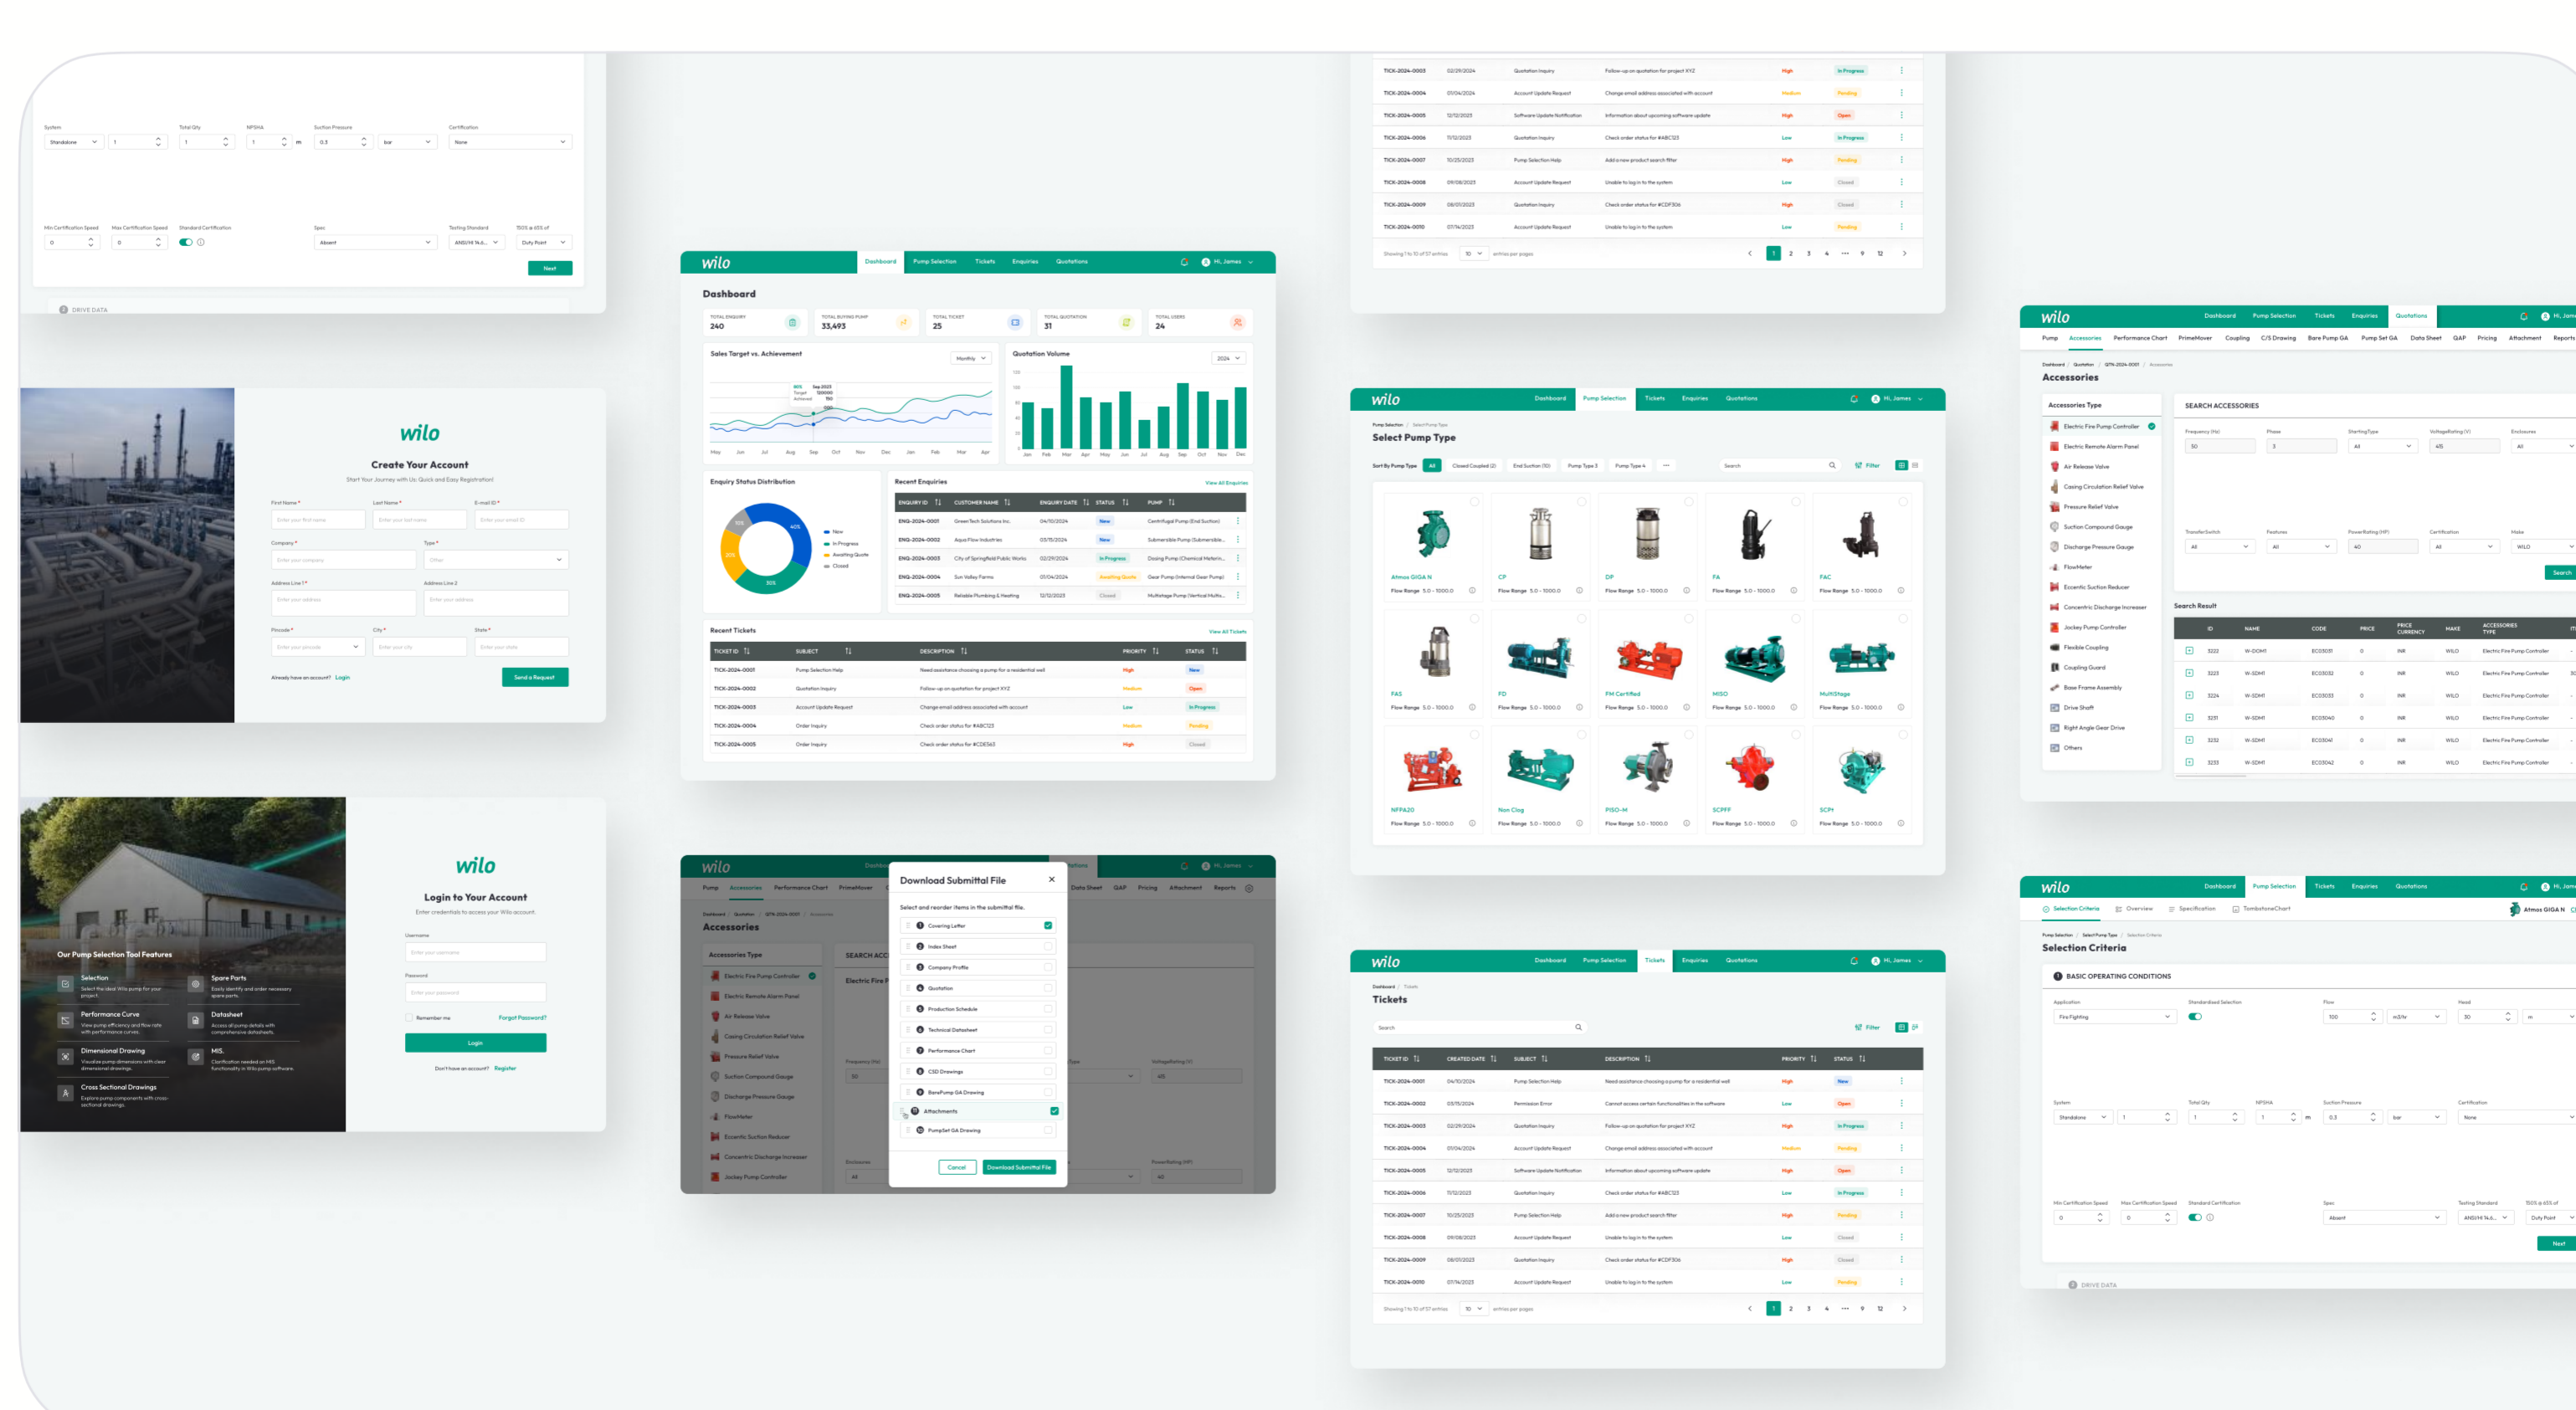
System Total Qty NPSHA Suction Pressure Certification
Standalone 1 1 1 m 0.3 bar None

Min Certification Speed Max Certification Speed Standard Certification Spec Testing Standard 150% @ 65% of
0 0 Absent ANSI/HI 14.6... Duty Point

Next

DRIVE DATA

wilo
Create Your Account
Start Your Journey with Us: Quick and Easy Registration!

First Name * Last Name * E-mail ID *
Company * Type *
Address Line 1 * Address Line 2
Pincode * City * State *

Already have an account? Login
Send a Request

wilo
Login to Your Account
Enter credentials to access your Wilo account.

Username
Password
Remember me Forgot Password?
Login
Don't have an account? Register

Our Pump Selection Tool Features
Selection
Select the ideal Wilo pump for your project.
Spare Parts
Easily identify and order necessary spare parts.
Performance Curve
View pump efficiency and flow rate with performance curves.
Datasheet
Access all pump details with comprehensive datasheets.
Dimensional Drawing
Visualize pump dimensions with clear dimensional drawings.
MIS
Clarification needed on MIS functionality in Wilo pump software.
Cross Sectional Drawings
Explore pump components with cross-sectional drawings.

wilo Dashboard Pump Selection Tickets Enquiries Quotations Hi, James

Dashboard
TOTAL ENQUIRY 240
TOTAL BUYING PUMP 33,493
TOTAL TICKET 25
TOTAL QUOTATION 31
TOTAL USERS 24

Sales Target vs. Achievement Monthly
Quotation Volume 2024

Enquiry Status Distribution
New
In Progress
Awaiting Quote
Closed

Recent Enquiries View All Enquiries
| ENQUIRY ID | CUSTOMER NAME | ENQUIRY DATE | STATUS | PUMP |
|---|---|---|---|---|
| ENQ-2024-0001 | GreenTech Solutions Inc. | 04/10/2024 | New | Centrifugal Pump (End Suction) |
| ENQ-2024-0002 | AquaFlow Industries | 03/15/2024 | New | Submersible Pump (Submersible... |
| ENQ-2024-0003 | City of Springfield Public Works | 02/29/2024 | In Progress | Dosing Pump (Chemical Meterin... |
| ENQ-2024-0004 | Sun Valley Farms | 01/04/2024 | Awaiting Quote | Gear Pump (Internal Gear Pump) |
| ENQ-2024-0005 | Reliable Plumbing & Heating | 12/12/2023 | Closed | Multistage Pump (Vertical Multis... |

Recent Tickets View All Tickets
| TICKET ID | SUBJECT | DESCRIPTION | PRIORITY | STATUS |
|---|---|---|---|---|
| TICK-2024-0001 | Pump Selection Help | Need assistance choosing a pump for a residential well | High | New |
| TICK-2024-0002 | Quotation Inquiry | Follow-up on quotation for project XYZ | Medium | Open |
| TICK-2024-0003 | Account Update Request | Change email address associated with account | Low | In Progress |
| TICK-2024-0004 | Order Inquiry | Check order status for #ABC123 | Medium | Pending |
| TICK-2024-0005 | Order Inquiry | Check order status for #CDE563 | High | Closed |

Download Submittal File
Select and reorder items in the submittal file.
Covering Letter
Index Sheet
Company Profile
Quotation
Production Schedule
Technical Datasheet
Performance Chart
CSD Drawings
BarePump GA Drawing
Attachments
PumpSet GA Drawing
Cancel Download Submittal File

| TICK-2024-0003 | 02/29/2024 | Quotation Inquiry | Follow-up on quotation for project XYZ | High | In Progress |
|---|---|---|---|---|---|
| TICK-2024-0004 | 01/04/2024 | Account Update Request | Change email address associated with account | Medium | Pending |
| TICK-2024-0005 | 12/12/2023 | Software Update Notification | Information about upcoming software update | High | Open |
| TICK-2024-0006 | 11/12/2023 | Quotation Inquiry | Check order status for #ABC123 | Low | In Progress |
| TICK-2024-0007 | 10/25/2023 | Pump Selection Help | Add a new product search filter | High | Pending |
| TICK-2024-0008 | 09/08/2023 | Account Update Request | Unable to log in to the system | Low | Closed |
| TICK-2024-0009 | 08/01/2023 | Quotation Inquiry | Check order status for #CDF306 | High | Closed |
| TICK-2024-0010 | 07/14/2023 | Account Update Request | Unable to log in to the system | Low | Pending |

Showing 1 to 10 of 57 entries 10 entries per pages 1 2 3 4 ... 9 12

wilo Dashboard Pump Selection Tickets Enquiries Quotations Hi, James
Select Pump Type
Sort By Pump Type All Closed Coupled (2) End Suction (10) Pump Type 3 Pump Type 4 Search Filter
Atmos GIGA N CP DP FA FAC FAS FD FM Certified MISO MultiStage NFPA20 Non Clog PISO-M SCPFF SCP
Flow Range 5.0 - 1000.0

wilo Dashboard Pump Selection Tickets Enquiries Quotations Hi, James
Tickets
Search Filter
| TICKET ID | CREATED DATE | SUBJECT | DESCRIPTION | PRIORITY | STATUS |
|---|---|---|---|---|---|
| TICK-2024-0001 | 04/10/2024 | Pump Selection Help | Need assistance choosing a pump for a residential well | High | New |
| TICK-2024-0002 | 03/15/2024 | Permission Error | Cannot access certain functionalities in the software | Low | Open |
| TICK-2024-0003 | 02/29/2024 | Quotation Inquiry | Follow-up on quotation for project XYZ | High | In Progress |
| TICK-2024-0004 | 01/04/2024 | Account Update Request | Change email address associated with account | Medium | Pending |
| TICK-2024-0005 | 12/12/2023 | Software Update Notification | Information about upcoming software update | High | Open |
| TICK-2024-0006 | 11/12/2023 | Quotation Inquiry | Check order status for #ABC123 | Low | In Progress |
| TICK-2024-0007 | 10/25/2023 | Pump Selection Help | Add a new product search filter | High | Pending |
| TICK-2024-0008 | 09/08/2023 | Account Update Request | Unable to log in to the system | Low | Closed |
| TICK-2024-0009 | 08/01/2023 | Quotation Inquiry | Check order status for #CDF306 | High | Closed |
| TICK-2024-0010 | 07/14/2023 | Account Update Request | Unable to log in to the system | Low | Pending |
Showing 1 to 10 of 57 entries 10 entries per pages 1 2 3 4 ... 9 12

wilo Dashboard Pump Selection Tickets Enquiries Quotations Hi, James
Pump Accessories Performance Chart PrimeMover Coupling C/S Drawing Bare Pump GA Pump Set GA Data Sheet QAP Pricing Attachment Reports
Accessories
Accessories Type
Electric Fire Pump Controller
Electric Remote Alarm Panel
Air Release Valve
Casing Circulation Relief Valve
Pressure Relief Valve
Suction Compound Gauge
Discharge Pressure Gauge
FlowMeter
Eccentric Suction Reducer
Concentric Discharge Increaser
Jockey Pump Controller
Flexible Coupling
Coupling Guard
Base Frame Assembly
Drive Shaft
Right Angle Gear Drive
Others
SEARCH ACCESSORIES
Frequency (Hz) 50 Phase 3 StartingType All VoltageRating (V) 415 Enclosures All
TransferSwitch All Features All PowerRating (HP) 40 Certification All Make WILO
Search
Search Result
| ID | NAME | CODE | PRICE | PRICE CURRENCY | MAKE | ACCESSORIES TYPE |
|---|---|---|---|---|---|---|
| 3222 | W-DOM1 | EC03031 | 0 | INR | WILO | Electric Fire Pump Controller |
| 3223 | W-SDM1 | EC03032 | 0 | INR | WILO | Electric Fire Pump Controller |
| 3224 | W-SDM1 | EC03033 | 0 | INR | WILO | Electric Fire Pump Controller |
| 3231 | W-SDM1 | EC03040 | 0 | INR | WILO | Electric Fire Pump Controller |
| 3232 | W-SDM1 | EC03041 | 0 | INR | WILO | Electric Fire Pump Controller |
| 3233 | W-SDM1 | EC03042 | 0 | INR | WILO | Electric Fire Pump Controller |

wilo Dashboard Pump Selection Tickets Enquiries Quotations Hi, James
Selection Criteria Overview Specification TombstoneChart Atmos GIGA N
Selection Criteria
BASIC OPERATING CONDITIONS
Application Fire Fighting Standardized Selection Flow 100 m3/hr Head 30 m
System Standalone Total Qty 1 NPSHA 1 m Suction Pressure 0.3 bar Certification None
Min Certification Speed 0 Max Certification Speed 0 Standard Certification Spec Absent Testing Standard ANSI/HI 14.6... 150% @ 65% of Duty Point
Next
DRIVE DATA